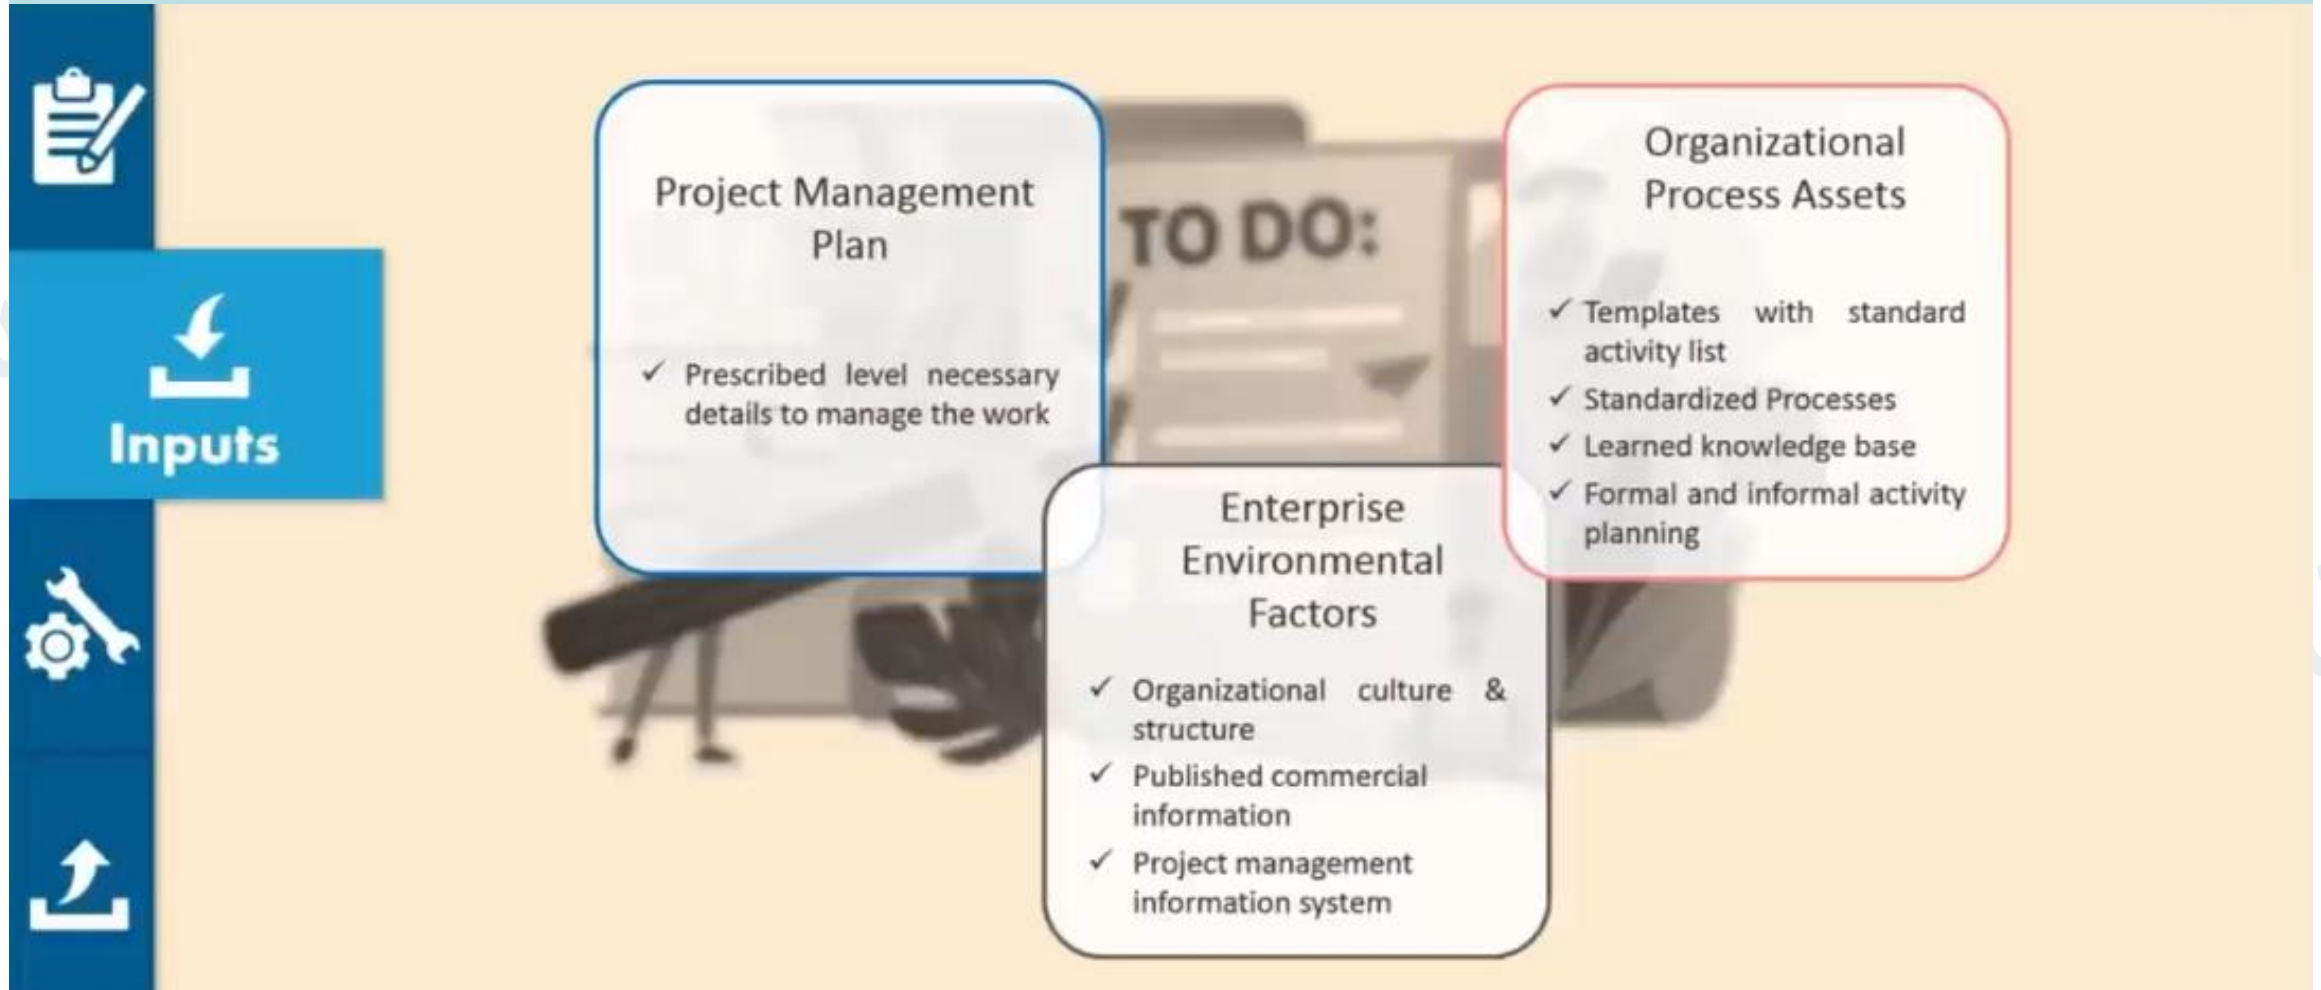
Inputs

Project Management Plan

✓ Prescribed level necessary details to manage the work

TO DO:

Organizational Process Assets

✓ Templates with standard activity list
✓ Standardized Processes
✓ Learned knowledge base
✓ Formal and informal activity planning

Enterprise Environmental Factors

✓ Organizational culture & structure
✓ Published commercial information
✓ Project management information system